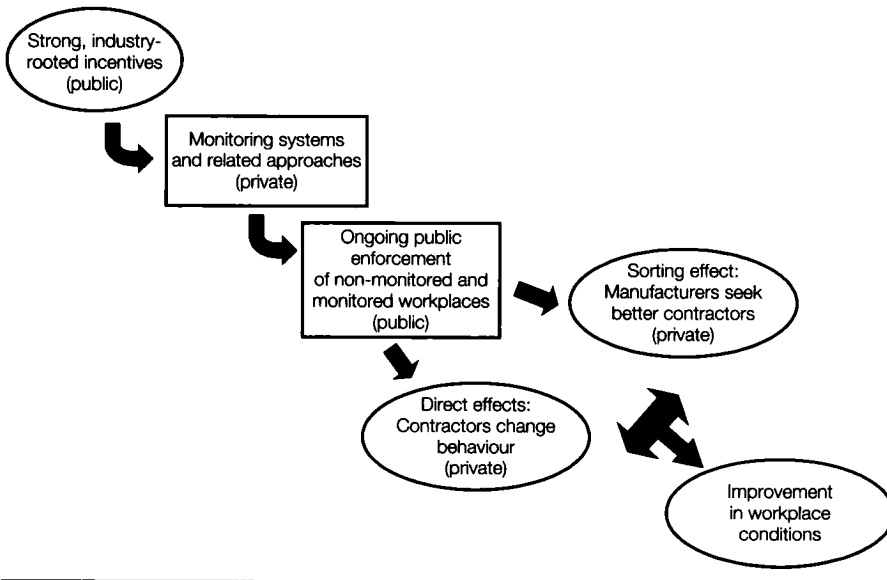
Strong, industry-rooted incentives (public)

Monitoring systems and related approaches (private)

Ongoing public enforcement of non-monitored and monitored workplaces (public)

Sorting effect: Manufacturers seek better contractors (private)

Direct effects: Contractors change behaviour (private)

Improvement in workplace conditions